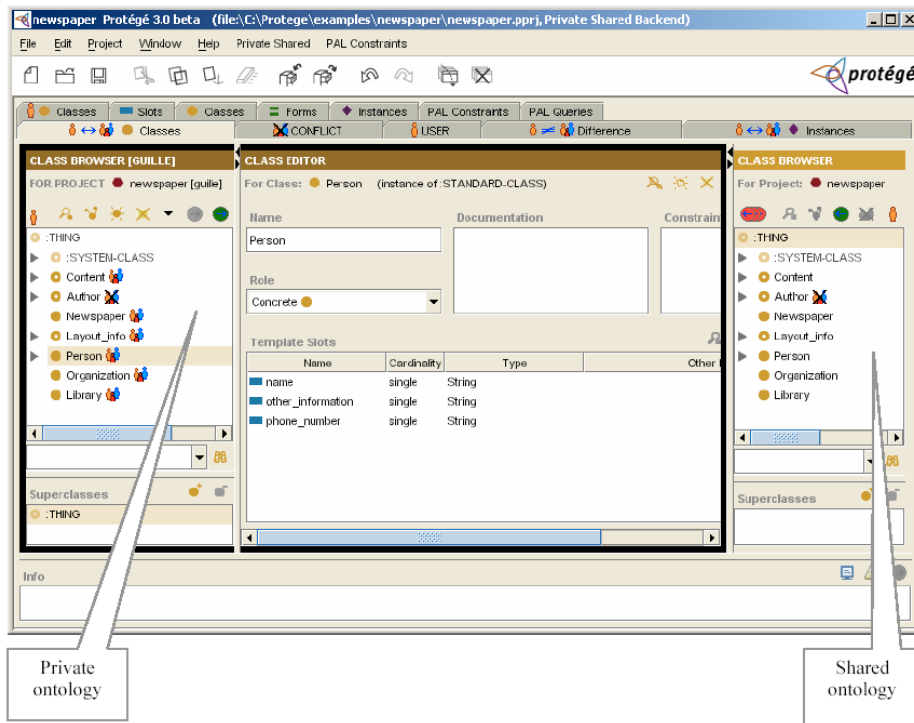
newspaper Protégé 3.0 beta (file:\C:\Protege\examples\newspaper\newspaper.pprj, Private Shared Backend)

File Edit Project Window Help Private Shared PAL Constraints

protégé

Classes | Slots | Classes | Forms | Instances | PAL Constraints | PAL Queries

Classes | CONFLICT | USER | Difference | Instances

CLASS BROWSER [GUILLE]
FOR PROJECT newspaper [guille]

:THING
:SYSTEM-CLASS
Content
Author
Newspaper
Layout_info
Person
Organization
Library

Superclasses
:THING

CLASS EDITOR
For Class: Person (instance of :STANDARD-CLASS)

Name
Person

Documentation

Constrain

Role
Concrete

Template Slots

| Name | Cardinality | Type | Other |
|---|---|---|---|
| name | single | String | |
| other_information | single | String | |
| phone_number | single | String | |

CLASS BROWSER
For Project: newspaper

:THING
:SYSTEM-CLASS
Content
Author
Newspaper
Layout_info
Person
Organization
Library

Superclasses

Info

Private ontology

Shared ontology